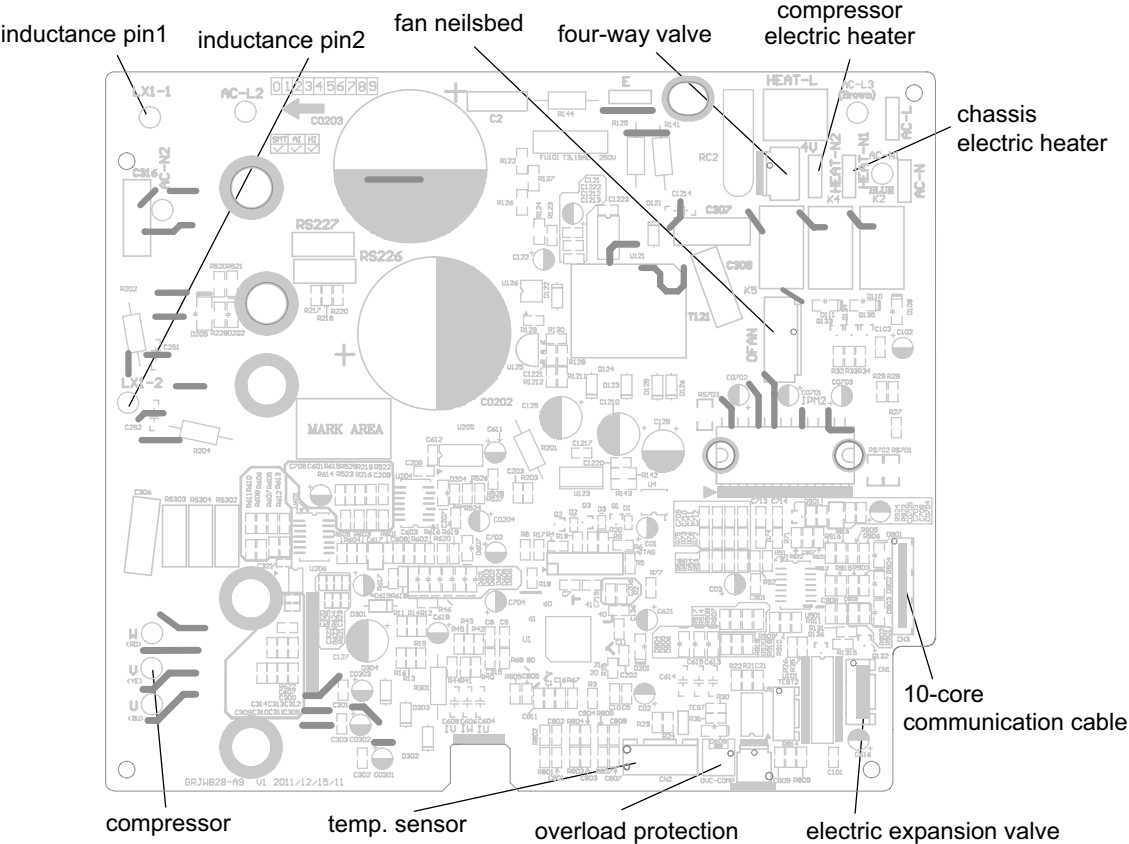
inductance pin1
inductance pin2
fan neilsbed
four-way valve
compressor electric heater
chassis electric heater

LX1-1
AC-L2
0123456789
C0203
E
C2
R144
R120
R141
HEAT-L
AC-L3 (Brown)
AC-L
RC2
4V
HEAT-N2
HEAT-N1
AC-N1
BLUE
AC-N
K4
K2
C316
AC-N2
RS227
RS226
C307
C308
K5
T121
OFAN
LX1-2
MARK AREA
C0202
IPM2
C306
RS303
RS304
RS302
W (RD)
V (YE)
U (BU)
GRJW828-A9 V1 2011/12/15/11
CN2
OVC-COMP
CN3
U1

10-core communication cable
compressor
temp. sensor
overload protection
electric expansion valve